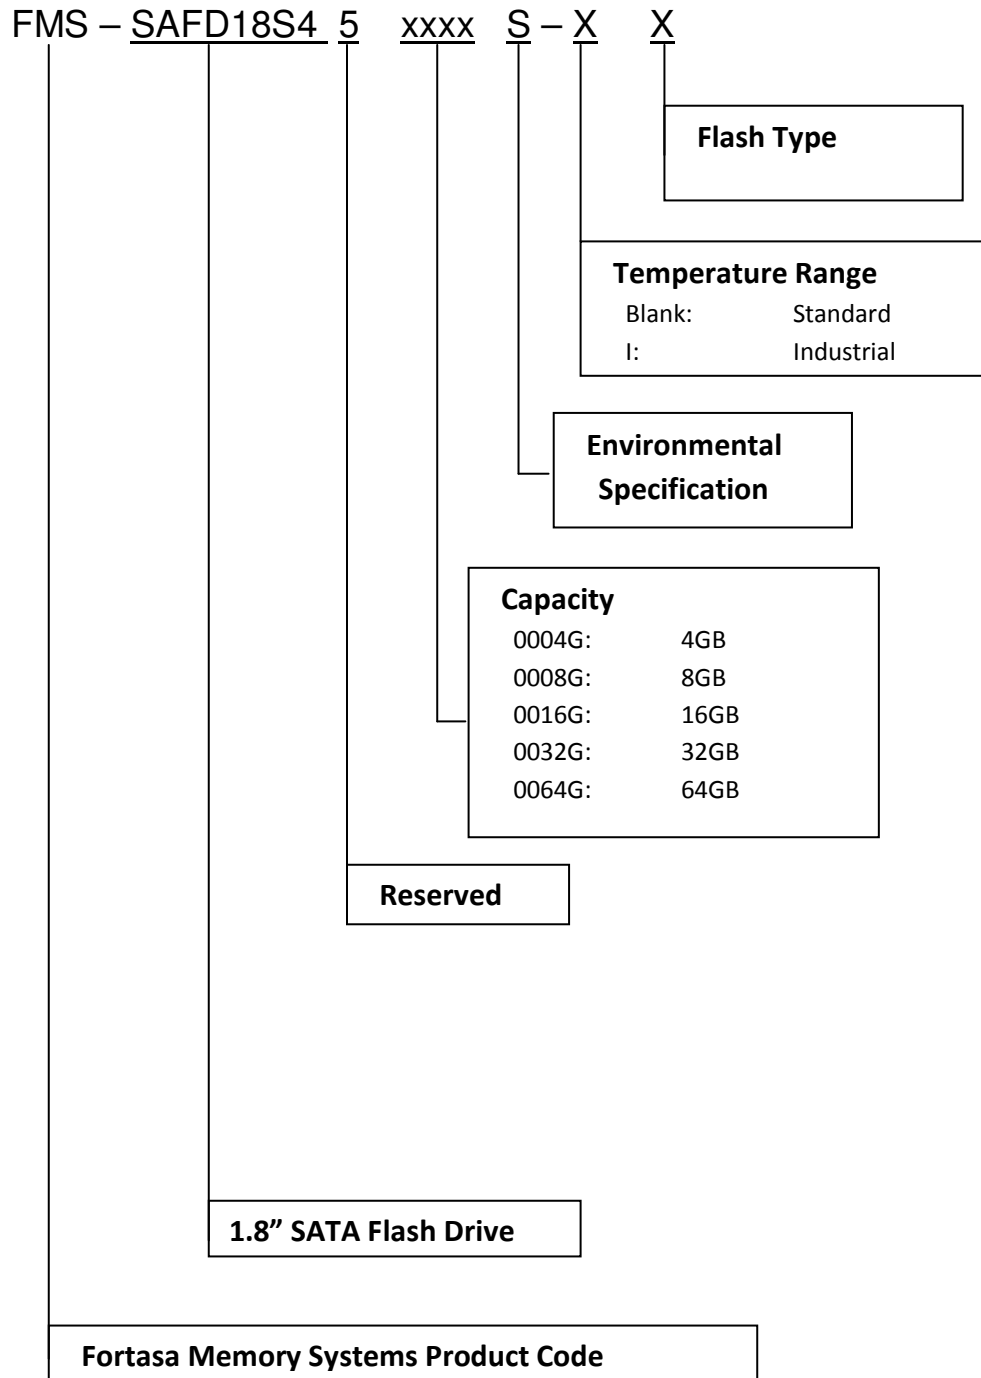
FMS – SAFD18S4 5 xxxx S – X X

Flash Type

Temperature Range
Blank: Standard
I: Industrial

Environmental Specification

Capacity
0004G: 4GB
0008G: 8GB
0016G: 16GB
0032G: 32GB
0064G: 64GB

Reserved

1.8” SATA Flash Drive

Fortasa Memory Systems Product Code